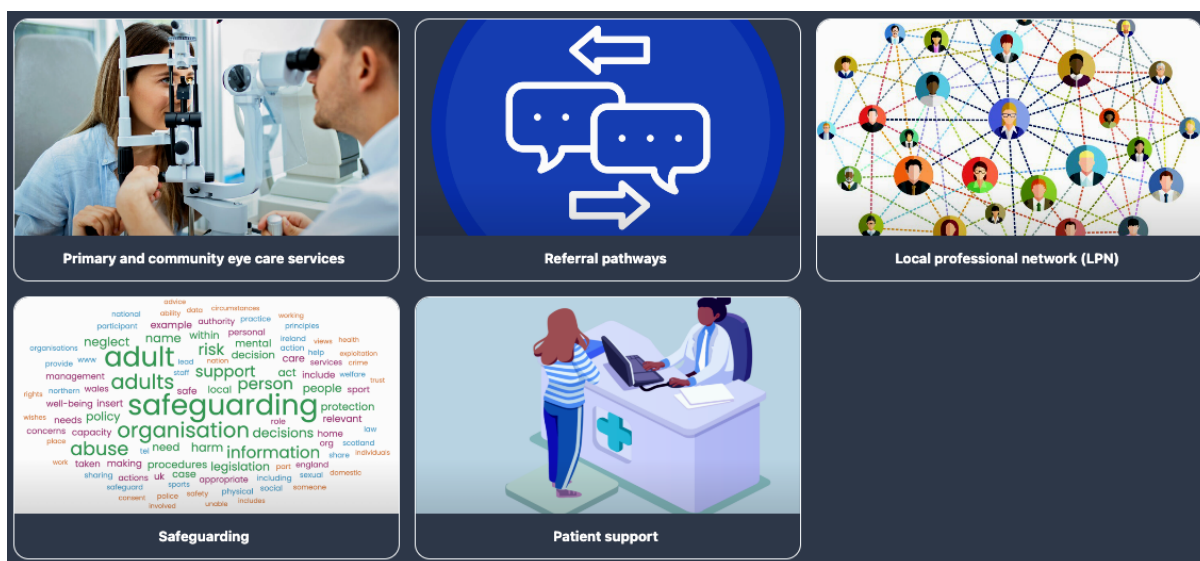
Primary and community eye care services

Referral pathways

Local professional network (LPN)

advice circumstances national ability data working participant authority practice principles example personal organisations neglect within mental ireland health provide adult name risk decision action views exploitation www lead nation care help management support services crime staff act include welfare rights northern wales adults local person people sport trust safeguarding wishes well-being insert protection needs policy relevant concerns capacity organisation decisions role law place abuse need harm home information org scotland work taken making procedures legislation part england individuals tel share sharing actions uk case appropriate including sexual domestic safeguard sports physical social someone consent police safety involved unable includes

Safeguarding

Patient support